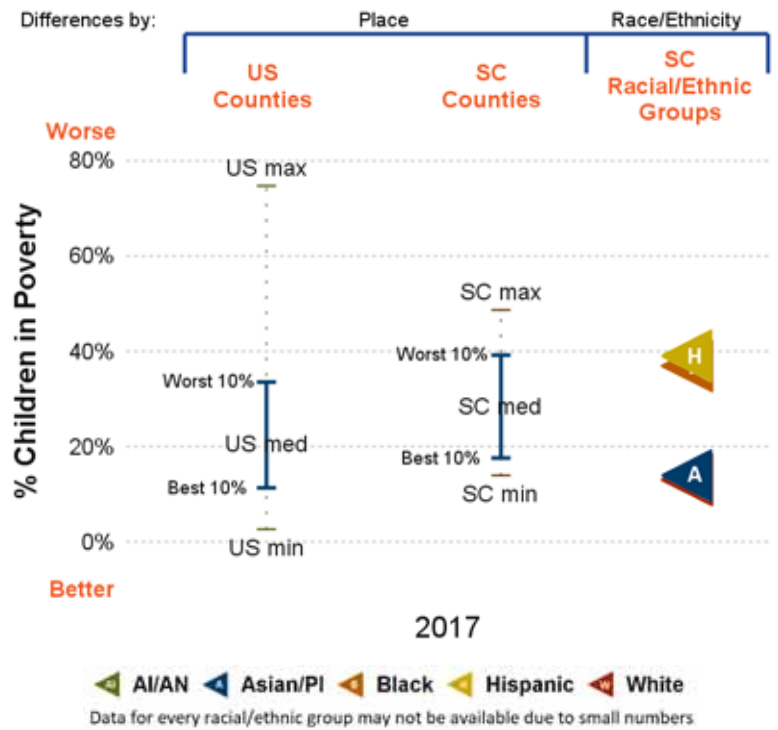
Differences by: Place Race/Ethnicity

US Counties

SC Counties

SC Racial/Ethnic Groups

Worse

80%

60%

40%

20%

0%

Better

% Children in Poverty

US max

Worst 10%

US med

Best 10%

US min

SC max

Worst 10%

SC med

Best 10%

SC min

H

A

2017

AI/AN Asian/PI Black Hispanic White

Data for every racial/ethnic group may not be available due to small numbers